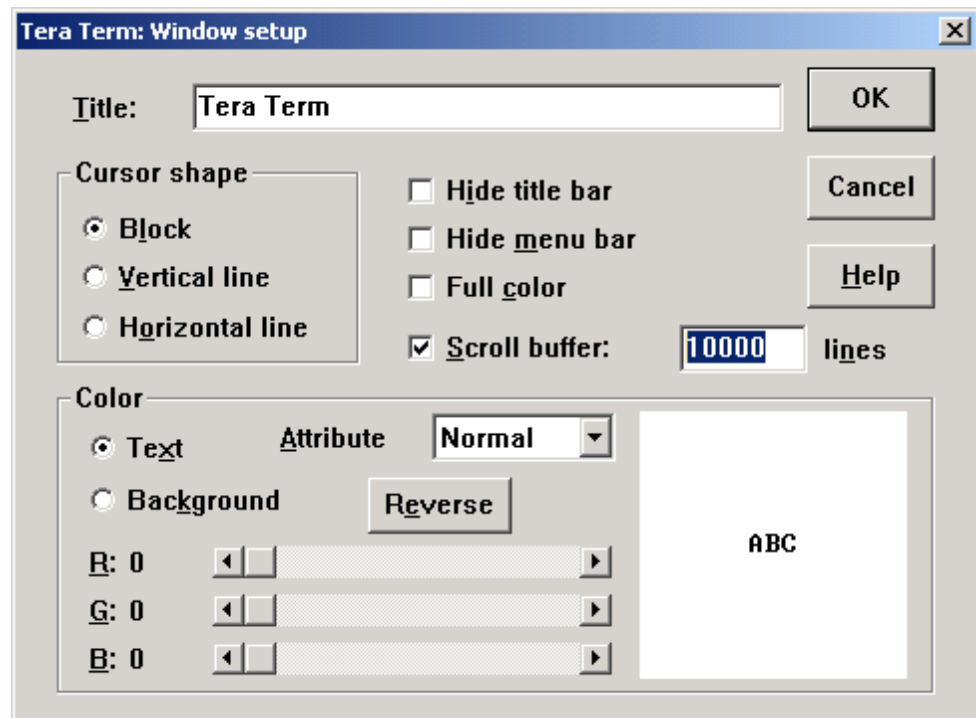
Tera Term: Window setup

Title: Tera Term

OK

Cursor shape

Block

Vertical line

Horizontal line

Hide title bar

Hide menu bar

Full color

Scroll buffer: 10000 lines

Cancel

Help

Color

Text

Background

Attribute Normal

Reverse

R: 0

G: 0

B: 0

ABC